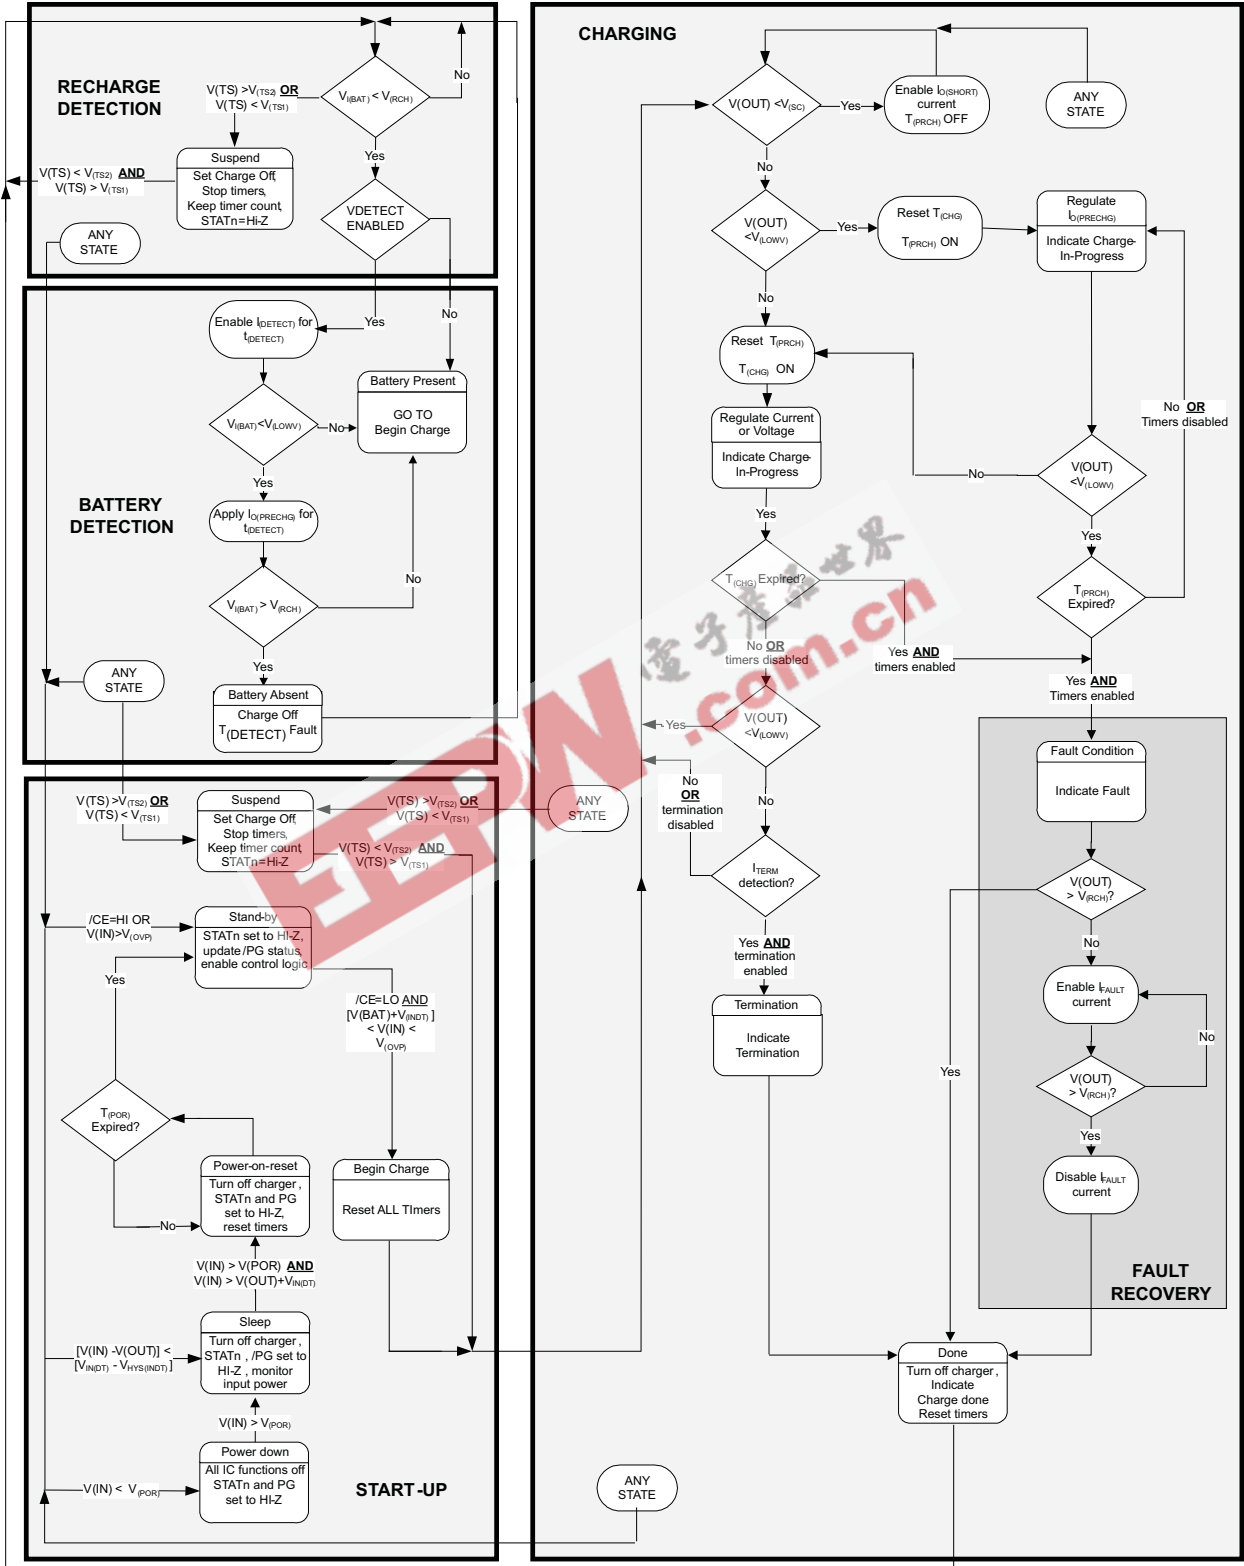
RECHARGE DETECTION

$V_{I(BAT)} < V_{(RCH)}$

No

$V(TS) > V_{(TS2)}$ OR $V(TS) < V_{(TS1)}$

Yes

Suspend
Set Charge Off, Stop timers, Keep timer count, STATn=Hi-Z

$V(TS) < V_{(TS2)}$ AND $V(TS) > V_{(TS1)}$

VDETECT ENABLED

ANY STATE

Enable $I_{(DETECT)}$ for $t_{(DETECT)}$

Yes

No

Battery Present
GO TO Begin Charge

$V_{I(BAT)} < V_{(LOWV)}$

No

Yes

BATTERY DETECTION

Apply $I_{O(PRECHG)}$ for $t_{(DETECT)}$

No

$V_{I(BAT)} > V_{(RCH)}$

Yes

ANY STATE

Battery Absent
Charge Off
$T_{(DETECT)}$ Fault

$V(TS) > V_{(TS2)}$ OR $V(TS) < V_{(TS1)}$

Suspend
Set Charge Off, Stop timers, Keep timer count, STATn=Hi-Z

$V(TS) > V_{(TS2)}$ OR $V(TS) < V_{(TS1)}$

ANY STATE

$V(TS) < V_{(TS2)}$ AND $V(TS) > V_{(TS1)}$

/CE=HI OR $V(IN)>V_{(OVP)}$

Stand-by
STATn set to HI-Z, update /PG status, enable control logic

Yes

/CE=LO AND $[V(BAT)+V_{(INDT)}]$ < V(IN) < $V_{(OVP)}$

$T_{(POR)}$ Expired?

Power-on-reset
Turn off charger, STATn and PG set to HI-Z, reset timers

No

Begin Charge
Reset ALL TImers

V(IN) > V(POR) AND $V(IN) > V(OUT)+V_{IN(DT)}$

Sleep
Turn off charger, STATn, /PG set to HI-Z, monitor input power

$[V(IN) -V(OUT)] <$ $[V_{IN(DT)} - V_{HYS(INDT)}]$

$V(IN) > V_{(POR)}$

Power down
All IC functions off STATn and PG set to HI-Z

$V(IN) < V_{(POR)}$

START-UP

CHARGING

$V(OUT) < V_{(SC)}$

Yes

Enable $I_{O(SHORT)}$ current $T_{(PRCH)}$ OFF

ANY STATE

No

$V(OUT) < V_{(LOWV)}$

Yes

Reset $T_{(CHG)}$
$T_{(PRCH)}$ ON

Regulate $I_{O(PRECHG)}$
Indicate Charge-In-Progress

No

Reset $T_{(PRCH)}$
$T_{(CHG)}$ ON

Regulate Current or Voltage
Indicate Charge-In-Progress

No OR Timers disabled

No

$V(OUT) < V_{(LOWV)}$

Yes

Yes

$T_{(CHG)}$ Expired?

$T_{(PRCH)}$ Expired?

No OR timers disabled

Yes AND timers enabled

Yes AND Timers enabled

Yes

$V(OUT) < V_{(LOWV)}$

No OR termination disabled

No

Fault Condition
Indicate Fault

$I_{TERM}$ detection?

$V(OUT) > V_{(RCH)}$?

No

Yes AND termination enabled

Termination
Indicate Termination

Enable $I_{FAULT}$ current

No

Yes

$V(OUT) > V_{(RCH)}$?

Yes

Disable $I_{FAULT}$ current

FAULT RECOVERY

Done
Turn off charger, Indicate Charge done Reset timers

ANY STATE

EEPW .com.cn